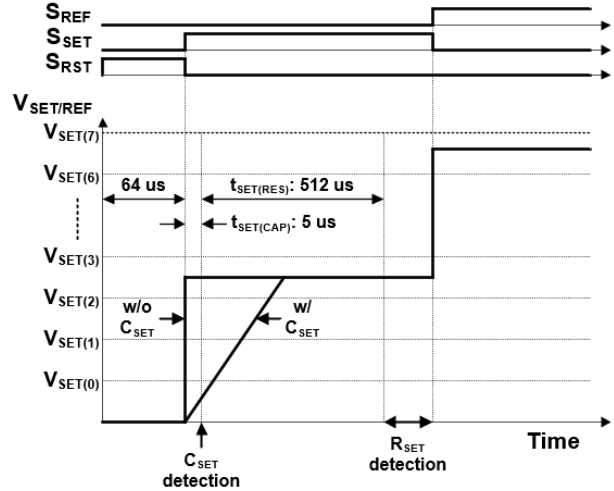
$S_{REF}$
$S_{SET}$
$S_{RST}$
$V_{SET/REF}$
$V_{SET(7)}$
$V_{SET(6)}$
64 us
$t_{SET(RES)}$: 512 us
$t_{SET(CAP)}$: 5 us
$V_{SET(3)}$
$V_{SET(2)}$
w/o $C_{SET}$
w/ $C_{SET}$
$V_{SET(1)}$
$V_{SET(0)}$
$C_{SET}$ detection
$R_{SET}$ detection
Time